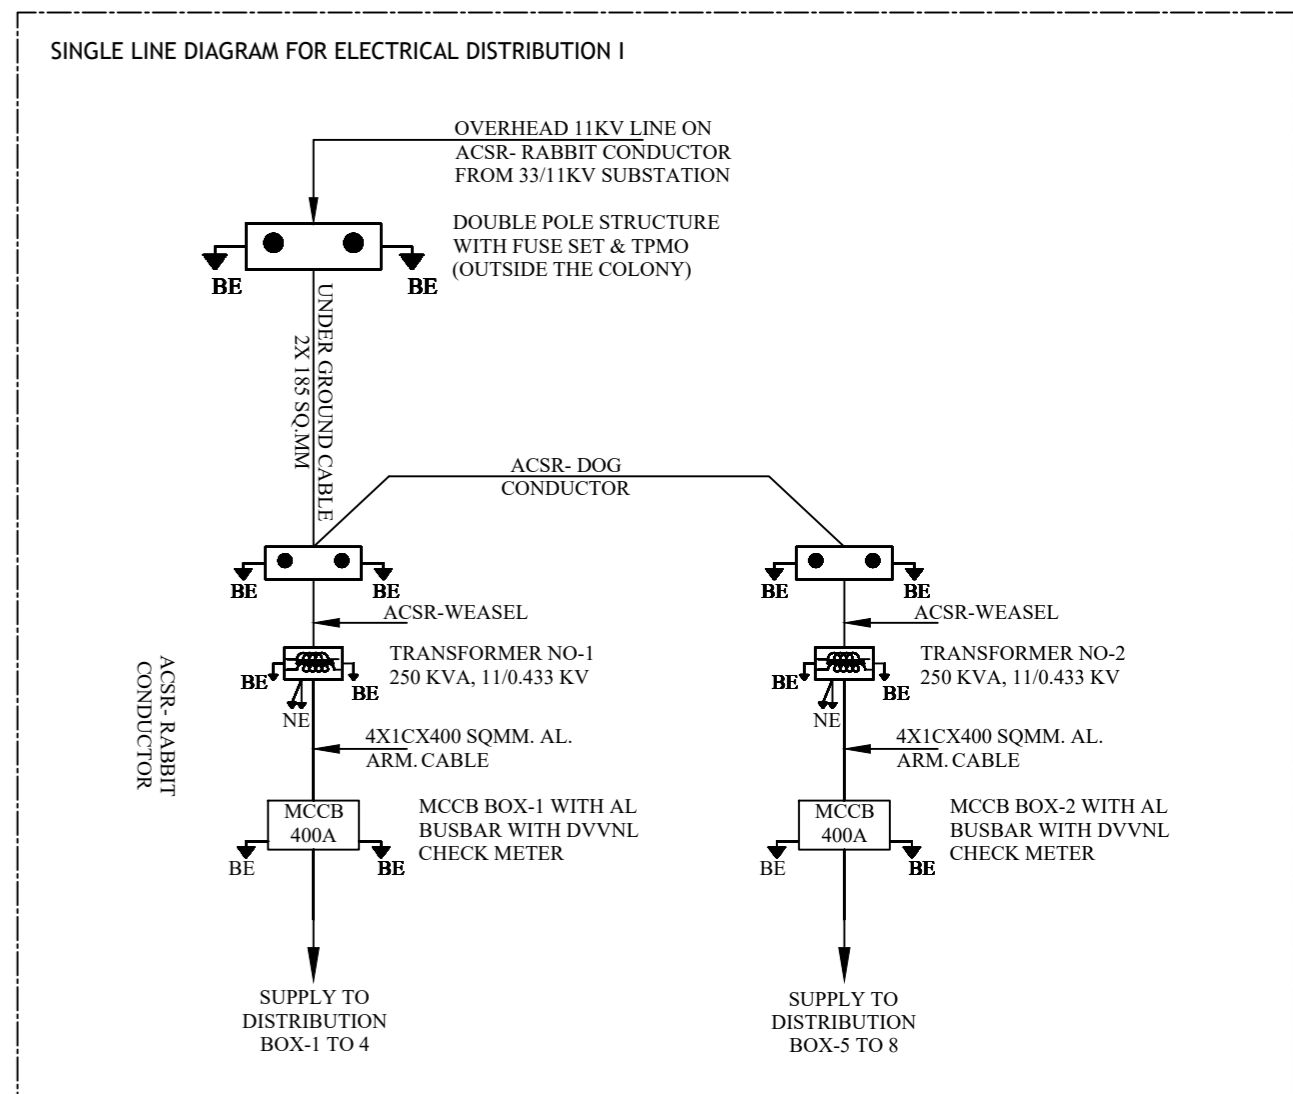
SINGLE LINE DIAGRAM FOR ELECTRICAL DISTRIBUTION I

OVERHEAD 11KV LINE ON
ACSR- RABBIT CONDUCTOR
FROM 33/11KV SUBSTATION

DOUBLE POLE STRUCTURE
WITH FUSE SET & TPMO
(OUTSIDE THE COLONY)

BE
BE

UNDER GROUND CABLE
2X 185 SQ.MM

ACSR- DOG
CONDUCTOR

BE
BE
BE
BE

ACSR-WEASEL
ACSR-WEASEL

ACSR- RABBIT
CONDUCTOR

TRANSFORMER NO-1
250 KVA, 11/0.433 KV
BE
BE
NE

TRANSFORMER NO-2
250 KVA, 11/0.433 KV
BE
BE
NE

4X1CX400 SQMM. AL.
ARM. CABLE

4X1CX400 SQMM. AL.
ARM. CABLE

MCCB
400A
BE
BE

MCCB BOX-1 WITH AL
BUSBAR WITH DVVNL
CHECK METER

MCCB
400A
BE
BE

MCCB BOX-2 WITH AL
BUSBAR WITH DVVNL
CHECK METER

SUPPLY TO
DISTRIBUTION
BOX-1 TO 4

SUPPLY TO
DISTRIBUTION
BOX-5 TO 8